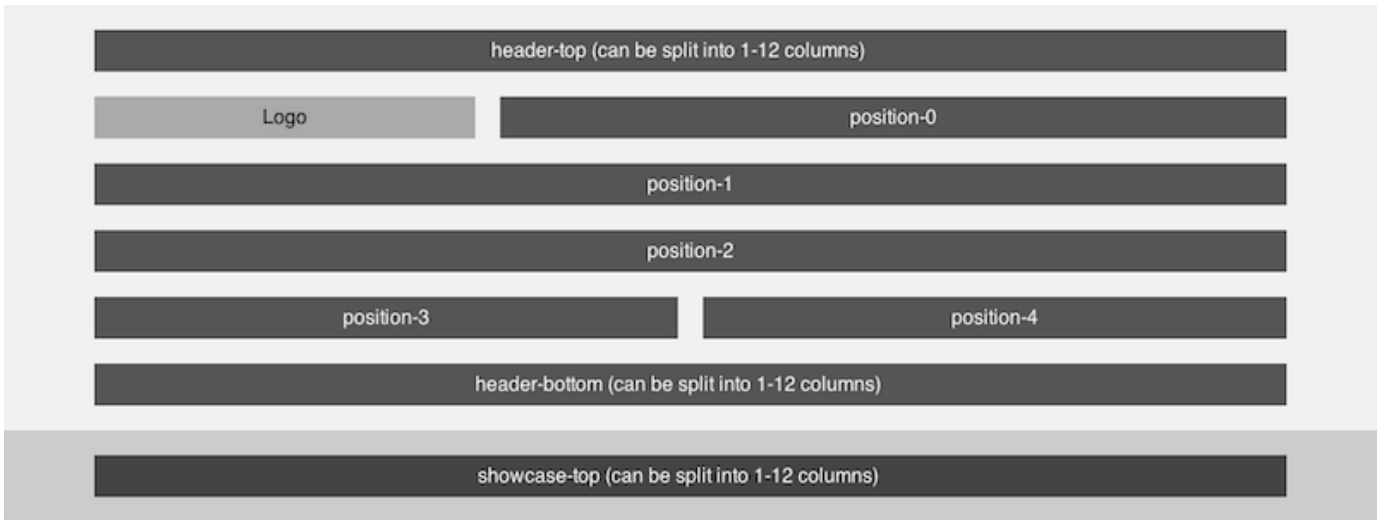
header-top (can be split into 1-12 columns)

Logo

position-0

position-1

position-2

position-3

position-4

header-bottom (can be split into 1-12 columns)

showcase-top (can be split into 1-12 columns)